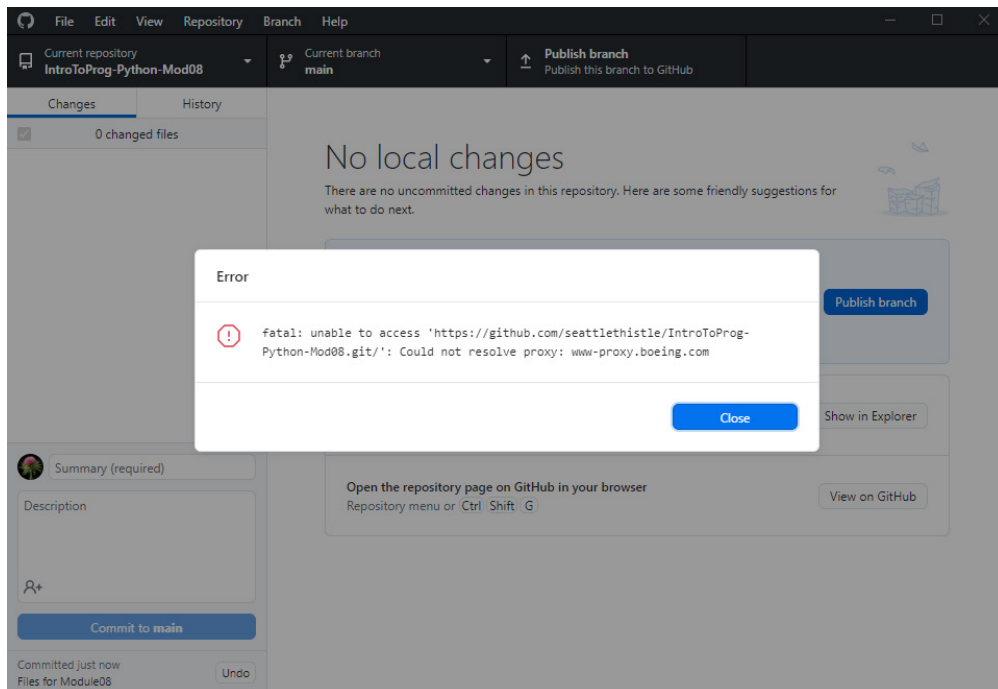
File Edit View Repository Branch Help

Current repository
IntroToProg-Python-Mod08

Current branch
main

Publish branch
Publish this branch to GitHub

Changes History

0 changed files

No local changes

There are no uncommitted changes in this repository. Here are some friendly suggestions for what to do next.

Publish branch

Show in Explorer

Error

fatal: unable to access 'https://github.com/seattlethistle/IntroToProg-Python-Mod08.git/': Could not resolve proxy: www-proxy.boeing.com

Close

Summary (required)

Description

Open the repository page on GitHub in your browser
Repository menu or Ctrl Shift G

View on GitHub

Commit to main

Committed just now
Files for Module08

Undo